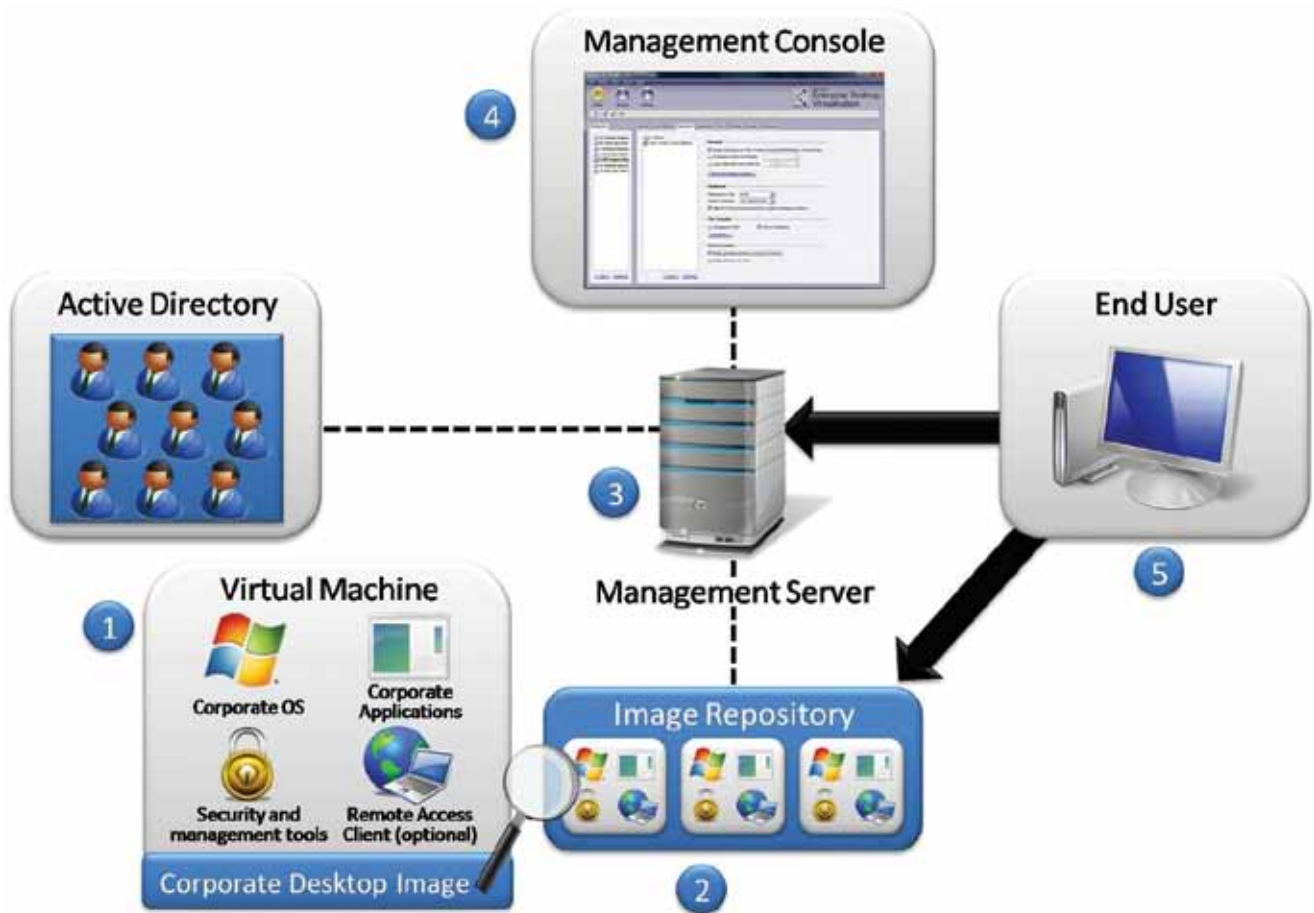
Management Console

4

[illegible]

Active Directory

End User

3

Management Server

5

1

Virtual Machine

Corporate OS

Corporate Applications

Security and management tools

Remote Access Client (optional)

Corporate Desktop Image

Image Repository

2